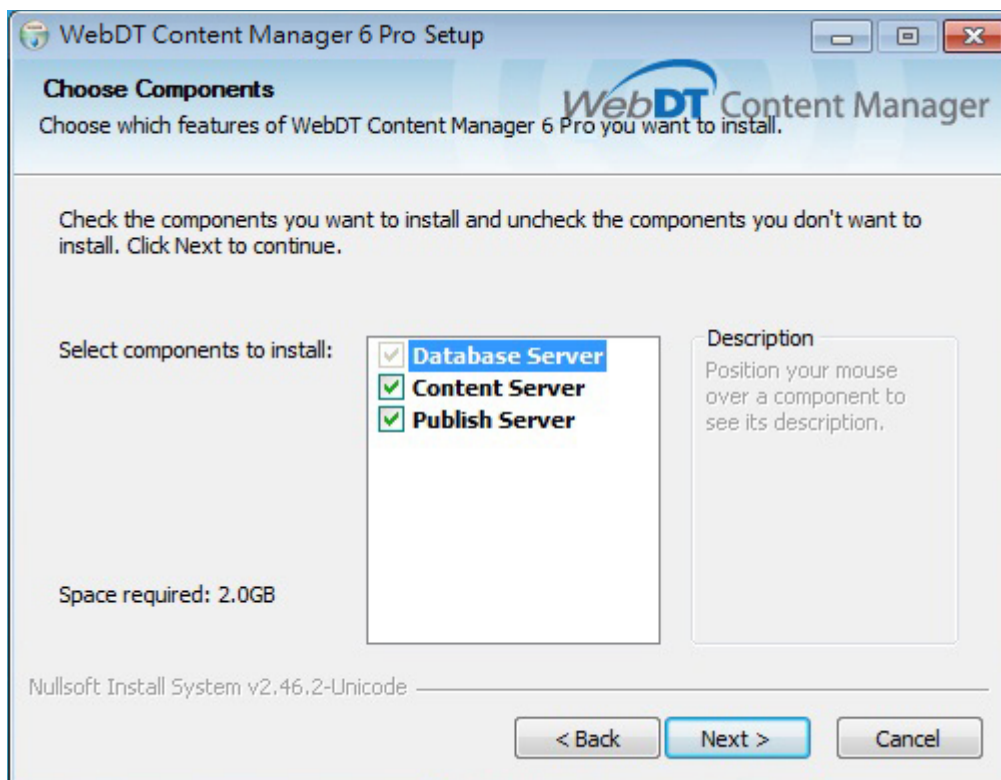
WebDT Content Manager 6 Pro Setup

Choose Components

Choose which features of WebDT Content Manager 6 Pro you want to install.

WebDT Content Manager

Check the components you want to install and uncheck the components you don't want to install. Click Next to continue.

Select components to install:

Database Server
Content Server
Publish Server

Description

Position your mouse over a component to see its description.

Space required: 2.0GB

Nullsoft Install System v2.46.2-Unicode

< Back

Next >

Cancel